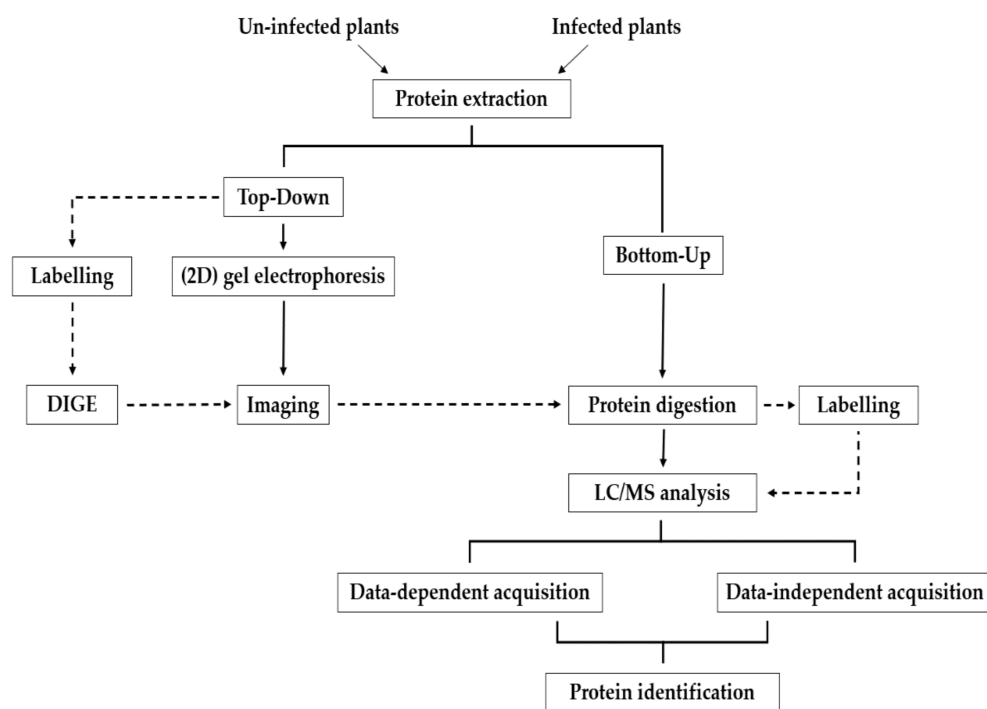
Un-infected plants

Infected plants

Protein extraction

Top-Down

Labelling

(2D) gel electrophoresis

Bottom-Up

DIGE

Imaging

Protein digestion

Labelling

LC/MS analysis

Data-dependent acquisition

Data-independent acquisition

Protein identification